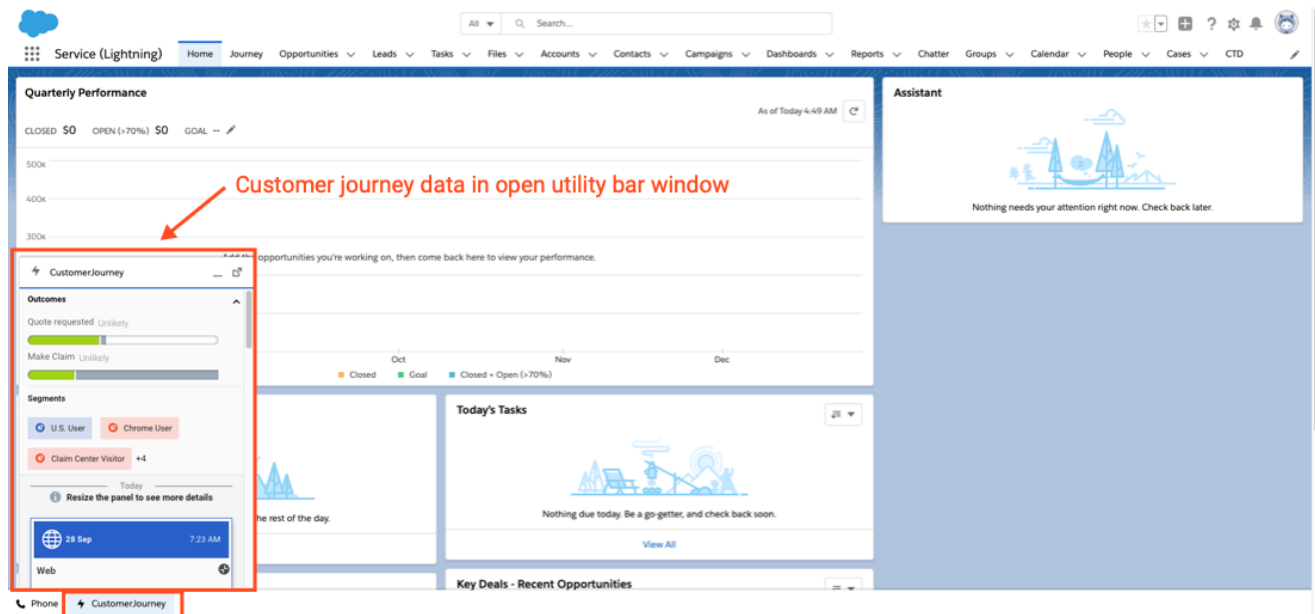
All Search...

Service (Lightning) Home Journey Opportunities Leads Tasks Files Accounts Contacts Campaigns Dashboards Reports Chatter Groups Calendar People Cases CTD

Quarterly Performance

As of Today 4:49 AM

CLOSED $0 OPEN (>70%) $0 GOAL --

500K

400K

300K

Customer journey data in open utility bar window

Add the opportunities you're working on, then come back here to view your performance.

Oct Nov Dec

Closed Goal Closed + Open (>70%)

CustomerJourney

Outcomes

Quote requested Unlikely

Make Claim Unlikely

Segments

U.S. User Chrome User

Claim Center Visitor +4

Today

Resize the panel to see more details

28 Sep 7:23 AM

Web

he rest of the day.

Today's Tasks

Nothing due today. Be a go-getter, and check back soon.

View All

Key Deals - Recent Opportunities

Assistant

Nothing needs your attention right now. Check back later.

Phone CustomerJourney